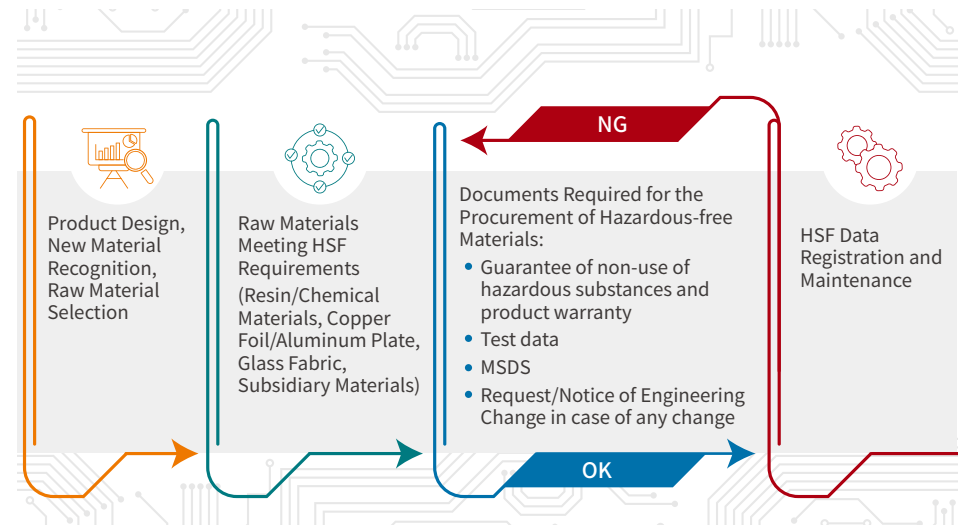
Product Design, New Material Recognition, Raw Material Selection

Raw Materials Meeting HSF Requirements
(Resin/Chemical Materials, Copper Foil/Aluminum Plate, Glass Fabric, Subsidiary Materials)

NG

Documents Required for the Procurement of Hazardous-free Materials:
• Guarantee of non-use of hazardous substances and product warranty
• Test data
• MSDS
• Request/Notice of Engineering Change in case of any change

OK

HSF Data Registration and Maintenance